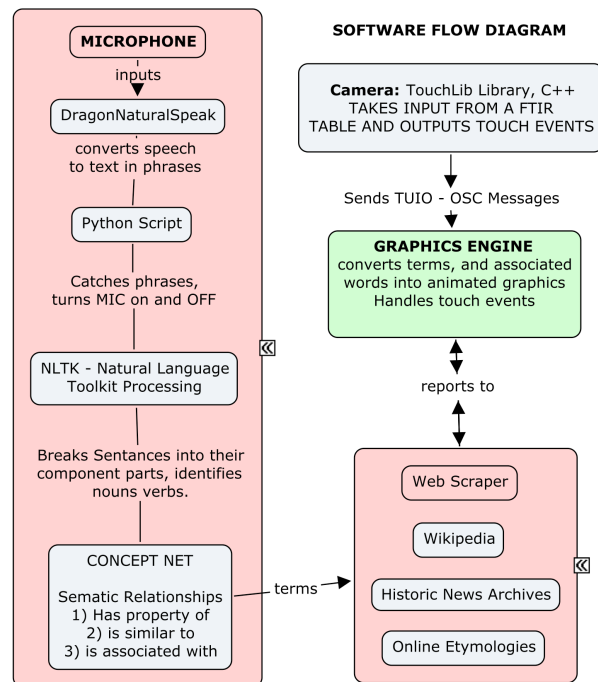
SOFTWARE FLOW DIAGRAM

MICROPHONE

inputs

DragonNaturalSpeak

converts speech to text in phrases

Python Script

Catches phrases, turns MIC on and OFF

NLTK - Natural Language Toolkit Processing

Breaks Sentances into their component parts, identifies nouns verbs.

CONCEPT NET

Sematic Relationships
1) Has property of
2) is similar to
3) is associated with

terms

Camera: TouchLib Library, C++
TAKES INPUT FROM A FTIR TABLE AND OUTPUTS TOUCH EVENTS

Sends TUIO - OSC Messages

GRAPHICS ENGINE
converts terms, and associated words into animated graphics
Handles touch events

reports to

Web Scraper

Wikipedia

Historic News Archives

Online Etymologies